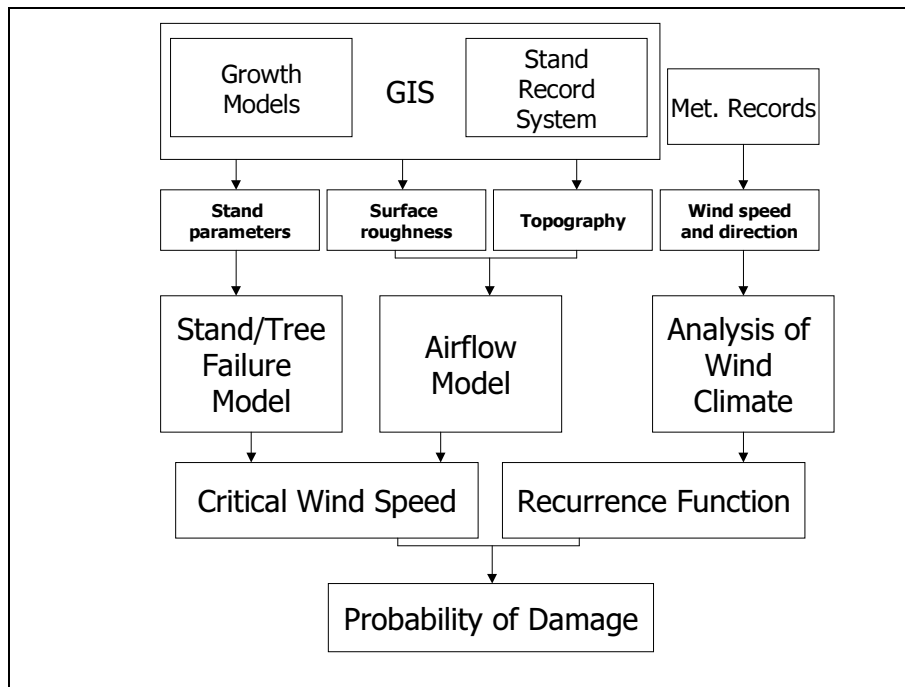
Growth Models

GIS

Stand Record System

Met. Records

Stand parameters

Surface roughness

Topography

Wind speed and direction

Stand/Tree Failure Model

Airflow Model

Analysis of Wind Climate

Critical Wind Speed

Recurrence Function

Probability of Damage